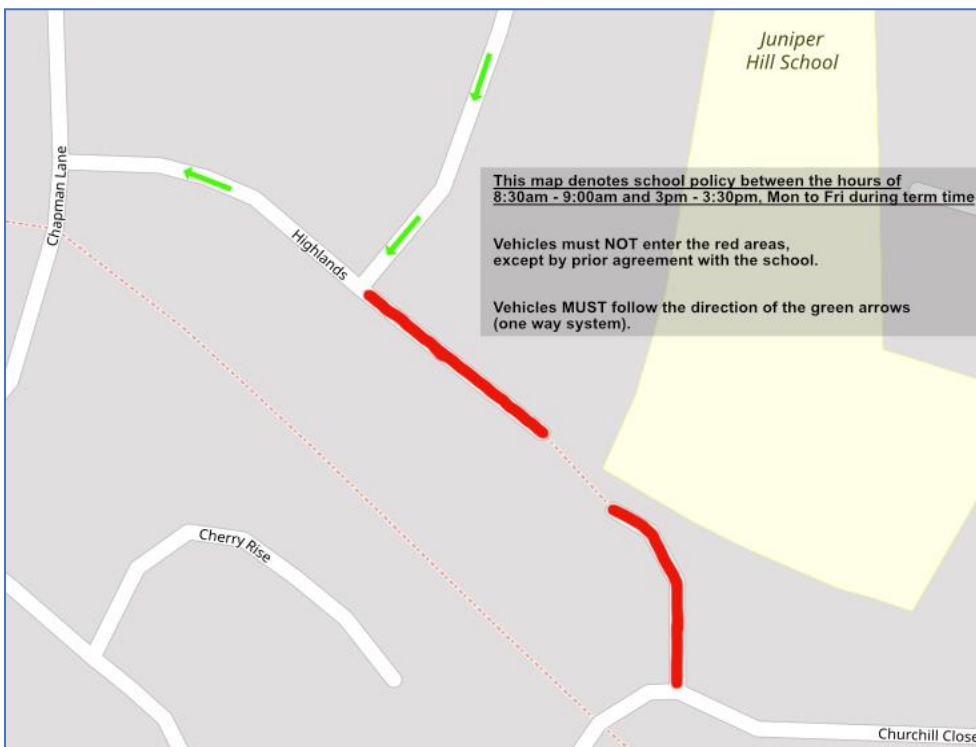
Juniper Hill School

This map denotes school policy between the hours of 8:30am - 9:00am and 3pm - 3:30pm, Mon to Fri during term time

Vehicles must NOT enter the red areas, except by prior agreement with the school.

Vehicles MUST follow the direction of the green arrows (one way system).

Chapman Lane

Highlands

Cherry Rise

Churchill Close